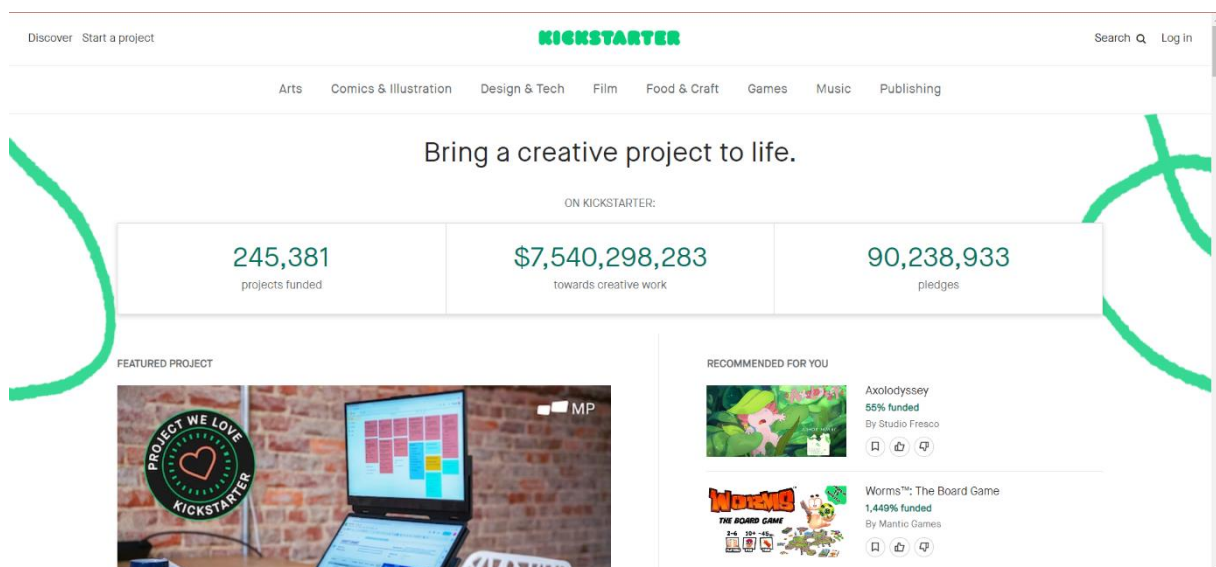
Discover Start a project

KICKSTARTER

Search Log in

Arts Comics & Illustration Design & Tech Film Food & Craft Games Music Publishing

Bring a creative project to life.

ON KICKSTARTER:

245,381
projects funded

$7,540,298,283
towards creative work

90,238,933
pledges

FEATURED PROJECT

PROJECT WE LOVE KICKSTARTER

MP

RECOMMENDED FOR YOU

Axolodyssey
55% funded
By Studio Fresco

Worms™: The Board Game
1,449% funded
By Mantic Games

WORMS THE BOARD GAME